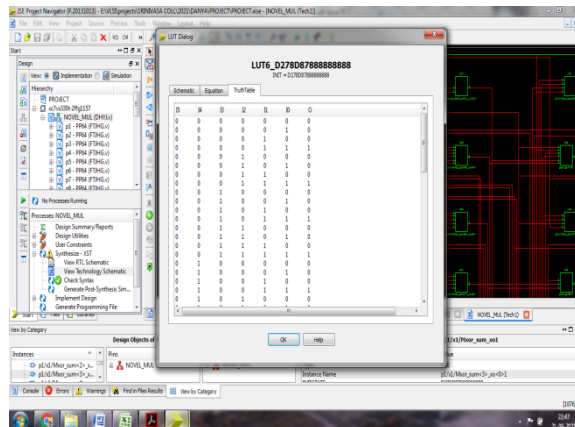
ISE Project Navigator (P.20131013) - E:\VLSI\projects\SRINIVASA COLL\2021\DANYA\PROJECT\PROJECT.xise - [NOVEL_MUL (Tech1)]

File Edit View Project Source Process Tools Window Layout Help

Start

Design

View: Implementation Simulation

Hierarchy

PROJECT

xc7vx330t-2ffg1157

NOVEL_MUL (DH9.v)

p1 - PP84 (FT8HS.v)

p2 - PP84 (FT8HS.v)

p3 - PP84 (FT8HS.v)

p4 - PP84 (FT8HS.v)

p5 - PP84 (FT8HS.v)

p6 - PP84 (FT8HS.v)

p7 - PP84 (FT8HS.v)

p8 - PP84 (FT8HS.v)

No Processes Running

Processes: NOVEL_MUL

Design Summary/Reports

Design Utilities

User Constraints

Synthesize - XST

View RTL Schematic

View Technology Schematic

Check Syntax

Generate Post-Synthesis Sim...

Implement Design

Generate Programming File

Start

View by Category

Design Objects of

Instances

p1/c1/Mxor_sum<2>_x...

p1/c1/Mxor_sum<3>_x...

Pins

NOVEL_MUL

LUT Dialog

LUT6_D278D87888888888

INIT = D278D87888888888

Schematic Equation TruthTable

| I5 | I4 | I3 | I2 | I1 | I0 | O |
|---|---|---|---|---|---|---|
| 0 | 0 | 0 | 0 | 0 | 0 | 0 |
| 0 | 0 | 0 | 0 | 0 | 1 | 0 |
| 0 | 0 | 0 | 0 | 1 | 0 | 0 |
| 0 | 0 | 0 | 0 | 1 | 1 | 1 |
| 0 | 0 | 0 | 1 | 0 | 0 | 0 |
| 0 | 0 | 0 | 1 | 0 | 1 | 0 |
| 0 | 0 | 0 | 1 | 1 | 0 | 0 |
| 0 | 0 | 0 | 1 | 1 | 1 | 1 |
| 0 | 0 | 1 | 0 | 0 | 0 | 0 |
| 0 | 0 | 1 | 0 | 0 | 1 | 0 |
| 0 | 0 | 1 | 0 | 1 | 0 | 0 |
| 0 | 0 | 1 | 0 | 1 | 1 | 1 |
| 0 | 0 | 1 | 1 | 0 | 0 | 0 |
| 0 | 0 | 1 | 1 | 0 | 1 | 0 |
| 0 | 0 | 1 | 1 | 1 | 0 | 0 |
| 0 | 0 | 1 | 1 | 1 | 1 | 1 |
| 0 | 1 | 0 | 0 | 0 | 0 | 0 |
| 0 | 1 | 0 | 0 | 0 | 1 | 0 |
| 0 | 1 | 0 | 0 | 1 | 0 | 0 |
| 0 | 1 | 0 | 0 | 1 | 1 | 1 |

OK Help

NOVEL_MUL (Tech1)

p1/c1/Mxor_sum<3>_xo1

Instance Name

p1/c1/Mxor_sum<3>_xo<0>1

Console Errors Warnings Find in Files Results View by Category

22:47
21-06-2021